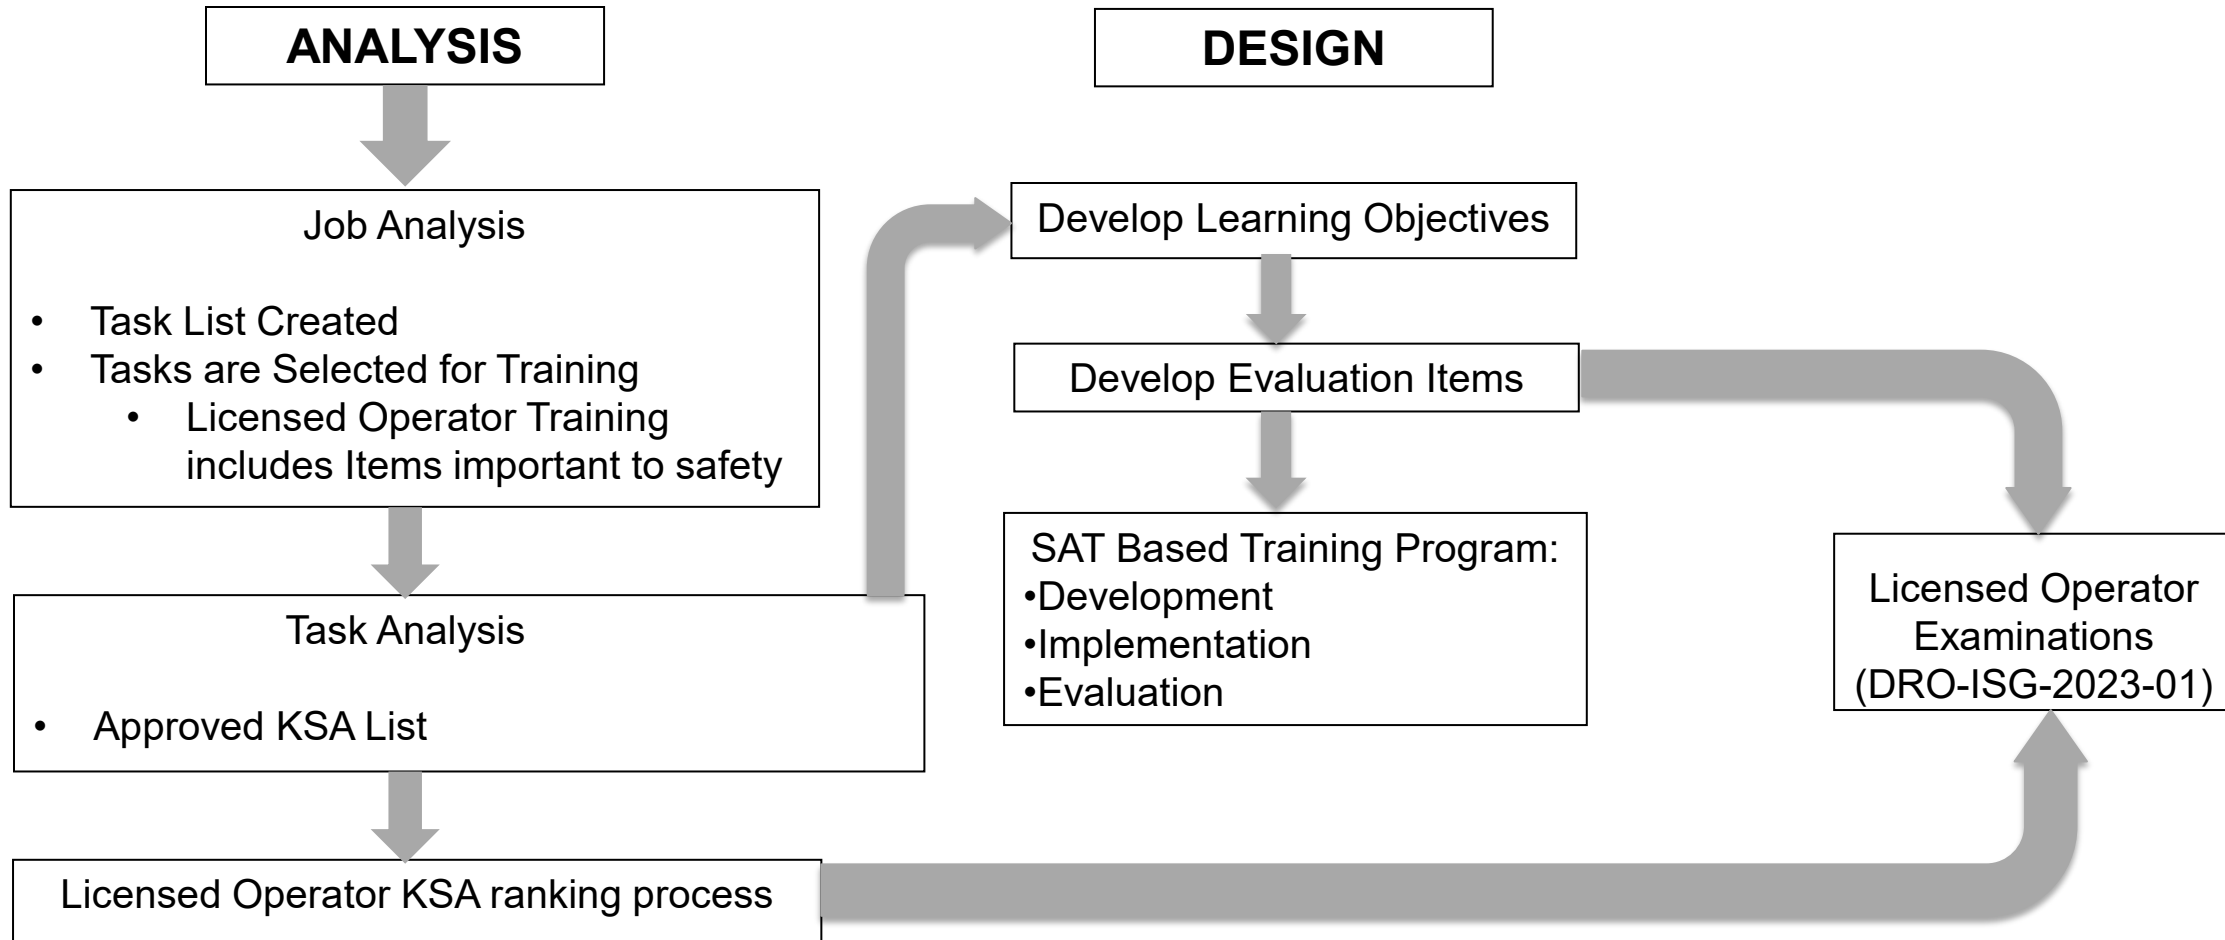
ANALYSIS

DESIGN

Job Analysis

- Task List Created
- Tasks are Selected for Training
  - Licensed Operator Training includes Items important to safety

Task Analysis

- Approved KSA List

Licensed Operator KSA ranking process

Develop Learning Objectives

Develop Evaluation Items

SAT Based Training Program:
•Development
•Implementation
•Evaluation

Licensed Operator Examinations (DRO-ISG-2023-01)